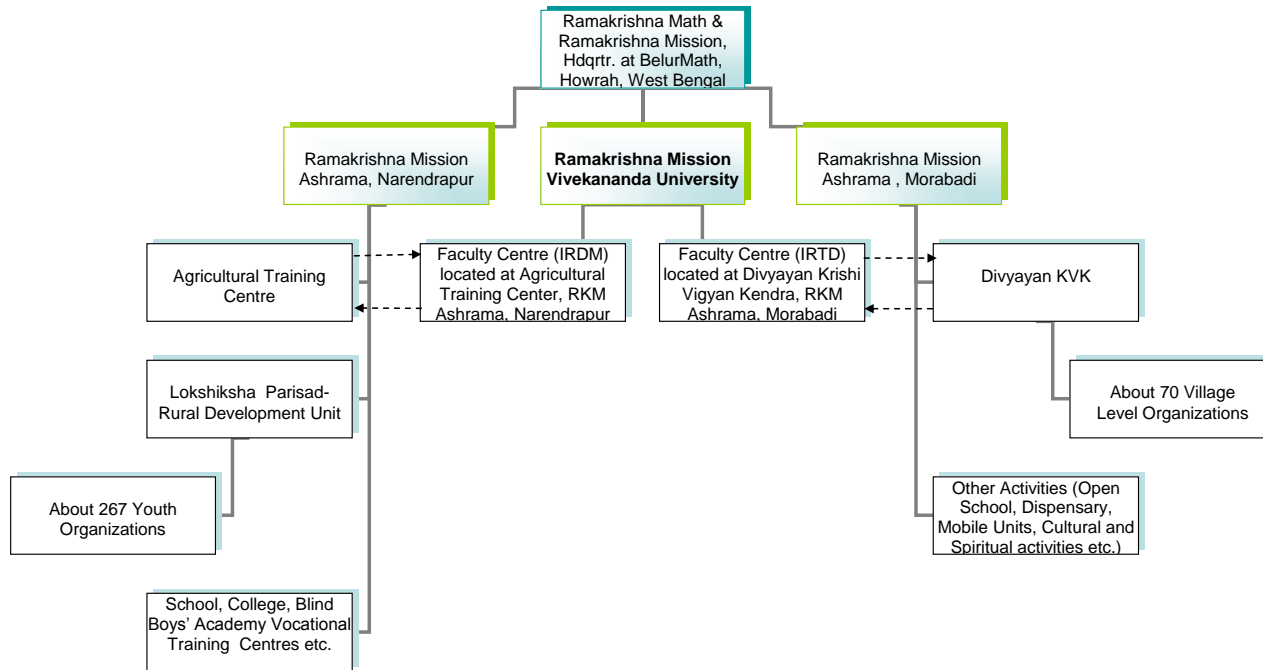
Ramakrishna Math & Ramakrishna Mission, Hdqrtr. at BelurMath, Howrah, West Bengal

Ramakrishna Mission Ashrama, Narendrapur

**Ramakrishna Mission Vivekananda University**

Ramakrishna Mission Ashrama , Morabadi

Agricultural Training Centre

Faculty Centre (IRDM) located at Agricultural Training Center, RKM Ashrama, Narendrapur

Faculty Centre (IRTD) located at Divyayan Krishi Vigyan Kendra, RKM Ashrama, Morabadi

Divyayan KVK

About 70 Village Level Organizations

Lokshiksha Parisad-Rural Development Unit

About 267 Youth Organizations

Other Activities (Open School, Dispensary, Mobile Units, Cultural and Spiritual activities etc.)

School, College, Blind Boys' Academy Vocational Training Centres etc.